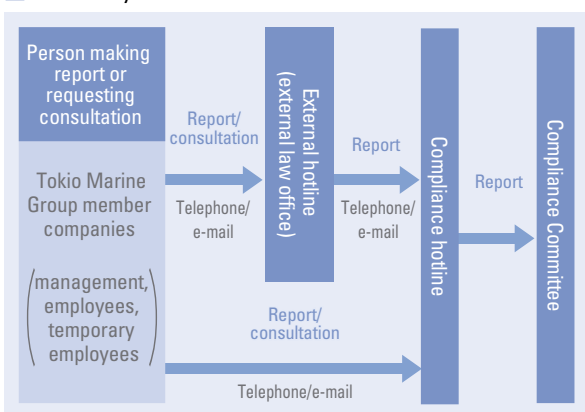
Person making report or requesting consultation

Tokio Marine Group member companies

(management, employees, temporary employees)

Report/consultation

Telephone/e-mail

External hotline (external law office)

Report

Telephone/e-mail

Compliance hotline

Report

Compliance Committee

Report/consultation

Telephone/e-mail